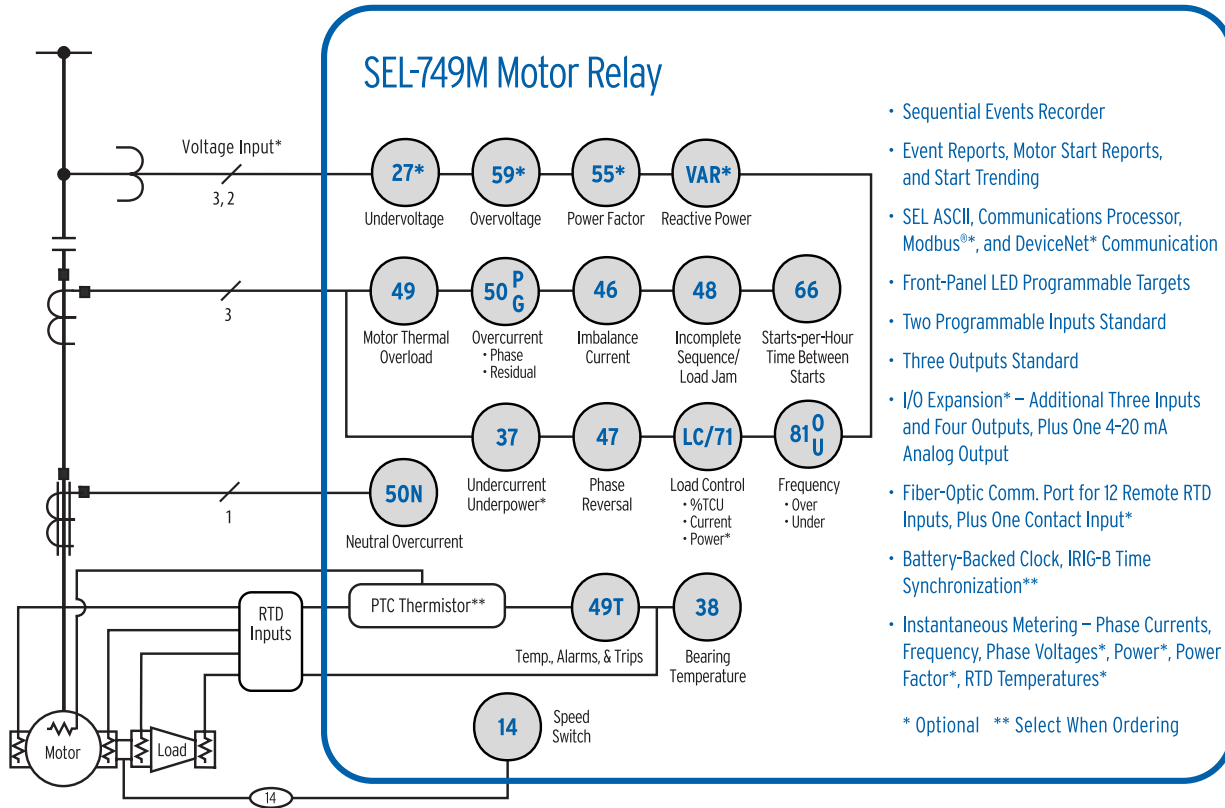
SEL-749M Motor Relay

Voltage Input*

3, 2

27* Undervoltage

59* Overvoltage

55* Power Factor

VAR* Reactive Power

3

49 Motor Thermal Overload

$50^{P}_{G}$ Overcurrent
· Phase
· Residual

46 Imbalance Current

48 Incomplete Sequence/ Load Jam

66 Starts-per-Hour Time Between Starts

37 Undercurrent Underpower*

47 Phase Reversal

LC/71 Load Control
· %TCU
· Current
· Power*

$81^{O}_{U}$ Frequency
· Over
· Under

1

50N Neutral Overcurrent

RTD Inputs

PTC Thermistor**

49T Temp., Alarms, & Trips

38 Bearing Temperature

Motor

Load

14 Speed Switch

14

· Sequential Events Recorder

· Event Reports, Motor Start Reports, and Start Trending

· SEL ASCII, Communications Processor, Modbus®*, and DeviceNet* Communication

· Front-Panel LED Programmable Targets

· Two Programmable Inputs Standard

· Three Outputs Standard

· I/O Expansion* – Additional Three Inputs and Four Outputs, Plus One 4–20 mA Analog Output

· Fiber-Optic Comm. Port for 12 Remote RTD Inputs, Plus One Contact Input*

· Battery-Backed Clock, IRIG-B Time Synchronization**

· Instantaneous Metering – Phase Currents, Frequency, Phase Voltages*, Power*, Power Factor*, RTD Temperatures*

* Optional ** Select When Ordering